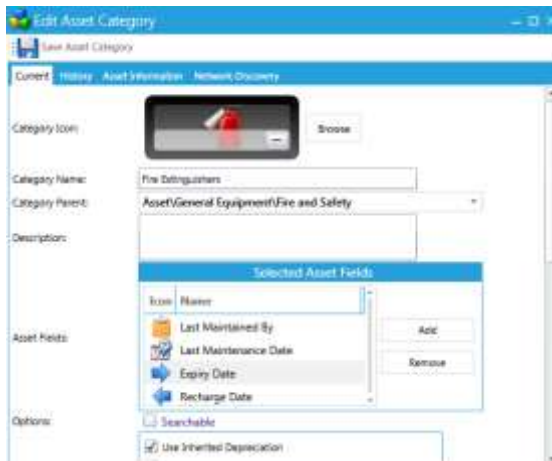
Edit Asset Category

Save Asset Category

Current History Asset Information Network Discovery

Category Icon:

Browse

Category Name: Fire Extinguishers

Category Parent: Asset\General Equipment\Fire and Safety

Description:

Asset Fields:

Selected Asset Fields

| Icon | Name |
|---|---|
| | Last Maintained By |
| | Last Maintenance Date |
| | Expiry Date |
| | Recharge Date |

Add

Remove

Options: Searchable

Use Inherited Depreciation